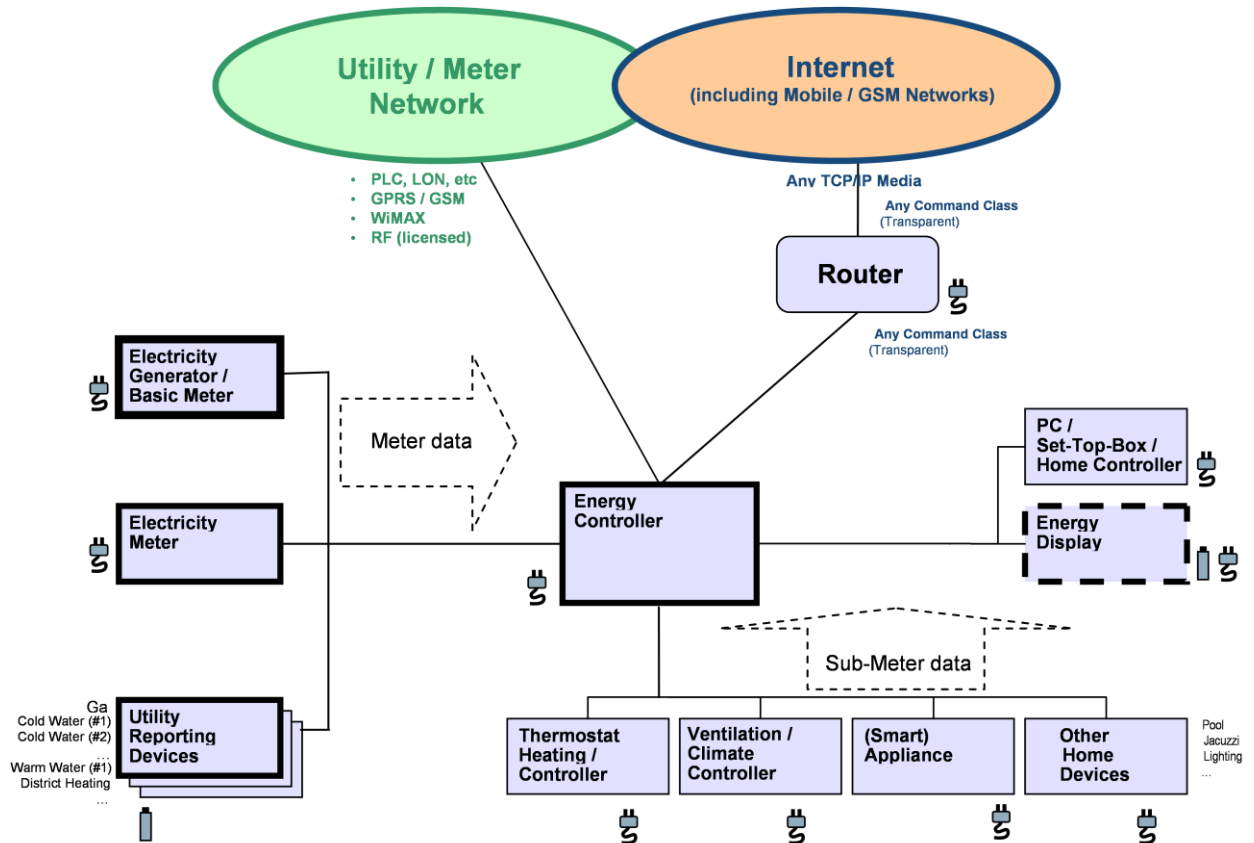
Utility / Meter Network

Internet
(including Mobile / GSM Networks)

- PLC, LON, etc
- GPRS / GSM
- WiMAX
- RF (licensed)

Any TCP/IP Media

Any Command Class
(Transparent)

Router

Any Command Class
(Transparent)

Electricity Generator / Basic Meter

Meter data

PC / Set-Top-Box / Home Controller

Electricity Meter

Energy Controller

Energy Display

Sub-Meter data

Ga
Cold Water (#1)
Cold Water (#2)
...
Warm Water (#1)
District Heating
...

Utility Reporting Devices

Thermostat Heating / Controller

Ventilation / Climate Controller

(Smart) Appliance

Other Home Devices

Pool
Jacuzzi
Lighting
...